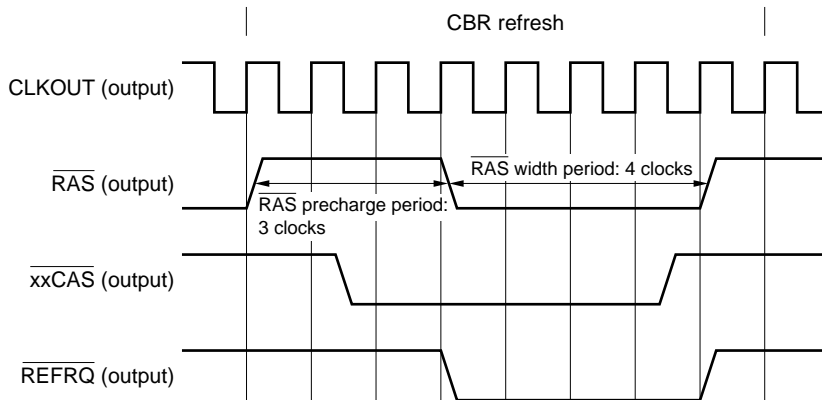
CBR refresh

CLKOUT (output)

$\overline{\text{RAS}}$ (output)

$\overline{\text{RAS}}$ width period: 4 clocks

$\overline{\text{RAS}}$ precharge period: 3 clocks

$\overline{\text{xxCAS}}$ (output)

$\overline{\text{REFRQ}}$ (output)